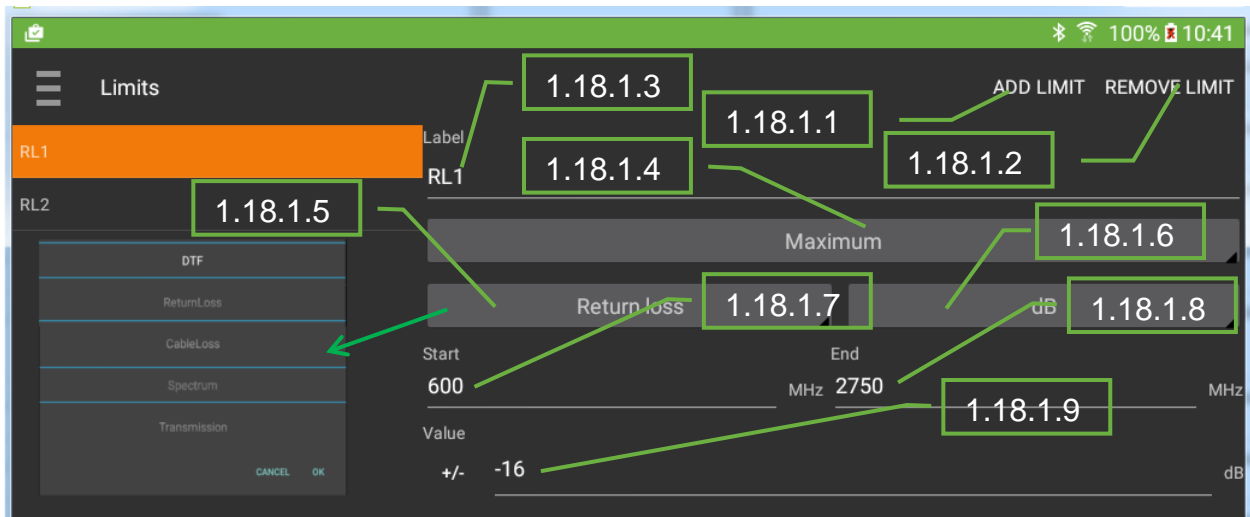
100% 10:41

Limits

ADD LIMIT REMOVE LIMIT

1.18.1.3
1.18.1.1
1.18.1.2
1.18.1.4
1.18.1.5
1.18.1.6
1.18.1.7
1.18.1.8
1.18.1.9

RL1
RL2

Label
RL1

Maximum

DTF
ReturnLoss
CableLoss
Spectrum
Transmission
CANCEL OK

Return loss
dB

Start
600
MHz
End
2750
MHz

Value
+/-
-16
dB